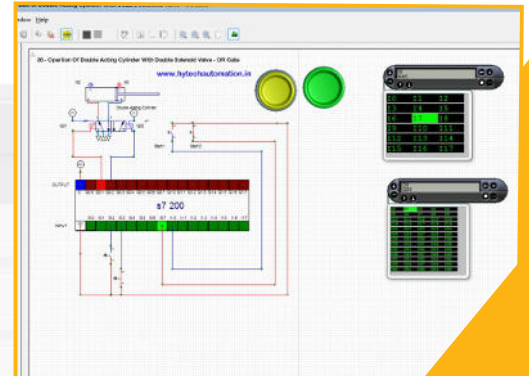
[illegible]
ndow Help
20 - Operation Of Double Acting Cylinder With Double Solenoid Valve - OR Gate
www.hytechautomation.in
Double Acting Cylinder
OUTPUT
INPUT
s7 200
I0 I1 I2
I4 I5 I6
I8 I9 I10
I12 I13 I14
I15 I16 I17